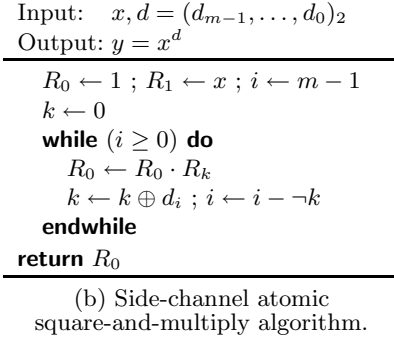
Input: $x, d = (d_{m-1}, \ldots, d_0)_2$
Output: $y = x^d$

$R_0 \leftarrow 1$ ; $R_1 \leftarrow x$ ; $i \leftarrow m - 1$
$k \leftarrow 0$
**while** $(i \geq 0)$ **do**
$R_0 \leftarrow R_0 \cdot R_k$
$k \leftarrow k \oplus d_i$ ; $i \leftarrow i - \neg k$
**endwhile**
**return** $R_0$

(b) Side-channel atomic square-and-multiply algorithm.